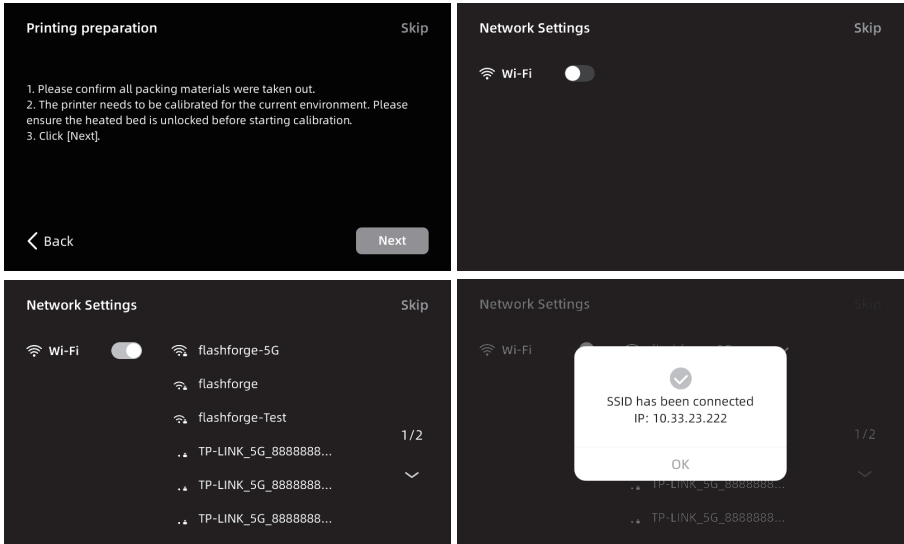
Printing preparation

Skip

1. Please confirm all packing materials were taken out.
2. The printer needs to be calibrated for the current environment. Please ensure the heated bed is unlocked before starting calibration.
3. Click [Next].

Back

Next

Network Settings

Skip

Wi-Fi

Network Settings

Skip

Wi-Fi

flashforge-5G

flashforge

flashforge-Test

TP-LINK_5G_8888888...

TP-LINK_5G_8888888...

TP-LINK_5G_8888888...

1/2

Network Settings

Skip

Wi-Fi

SSID has been connected
IP: 10.33.23.222

OK

1/2

TP-LINK_5G_8888888...

TP-LINK_5G_8888888...